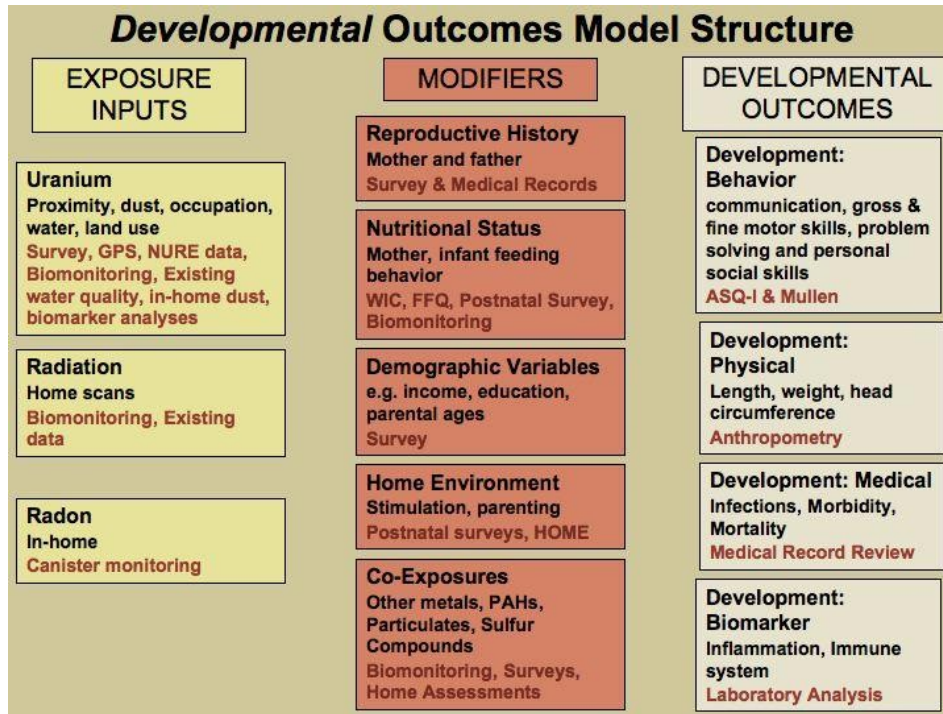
*Developmental* Outcomes Model Structure

EXPOSURE INPUTS

Uranium
Proximity, dust, occupation, water, land use
Survey, GPS, NURE data, Biomonitoring, Existing water quality, in-home dust, biomarker analyses

Radiation
Home scans
Biomonitoring, Existing data

Radon
In-home
Canister monitoring

MODIFIERS

Reproductive History
Mother and father
Survey & Medical Records

Nutritional Status
Mother, infant feeding behavior
WIC, FFQ, Postnatal Survey, Biomonitoring

Demographic Variables
e.g. income, education, parental ages
Survey

Home Environment
Stimulation, parenting
Postnatal surveys, HOME

Co-Exposures
Other metals, PAHs, Particulates, Sulfur Compounds
Biomonitoring, Surveys, Home Assessments

DEVELOPMENTAL OUTCOMES

Development: Behavior
communication, gross & fine motor skills, problem solving and personal social skills
ASQ-I & Mullen

Development: Physical
Length, weight, head circumference
Anthropometry

Development: Medical
Infections, Morbidity, Mortality
Medical Record Review

Development: Biomarker
Inflammation, Immune system
Laboratory Analysis